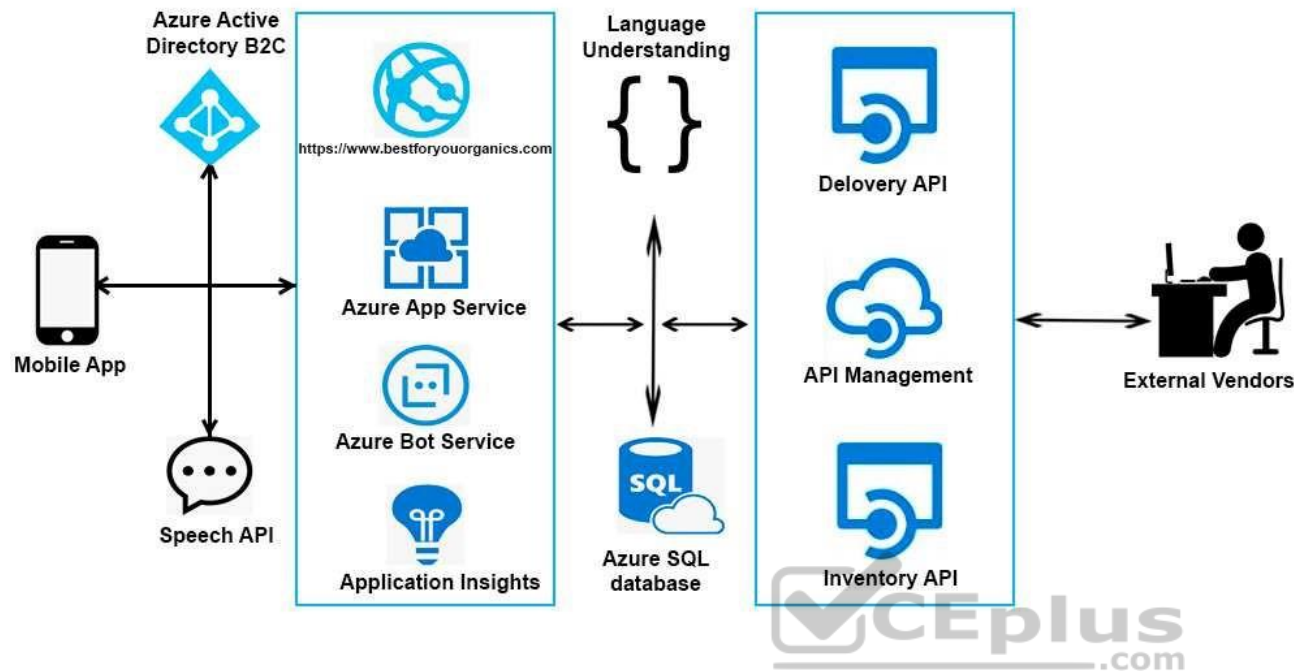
Azure Active Directory B2C

https://www.bestforyouorganics.com

Language Understanding

{ }

Delovery API

Mobile App

Azure App Service

API Management

External Vendors

Azure Bot Service

Speech API

SQL

Application Insights

Azure SQL database

Inventory API

VCEplus .com